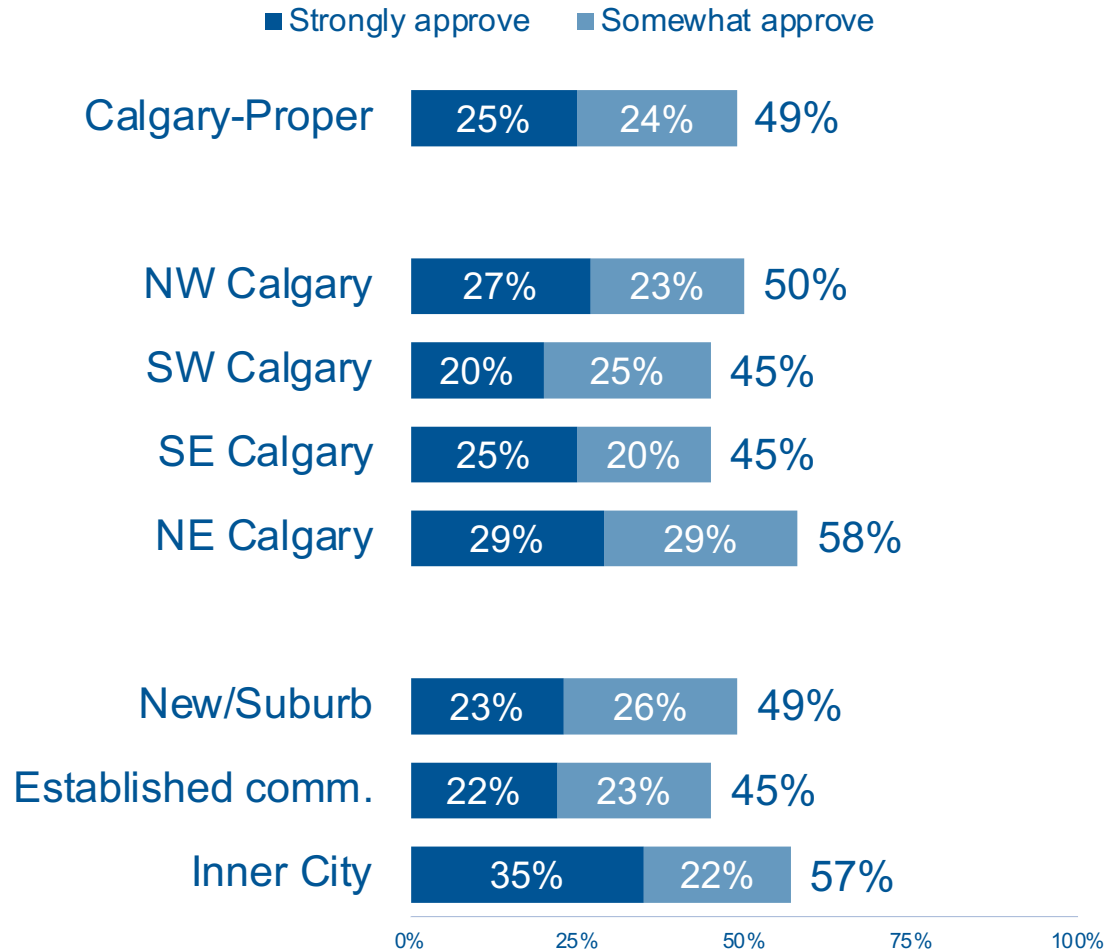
Strongly approve Somewhat approve

| | Strongly approve | Somewhat approve | Total |
|---|---|---|---|
| Calgary-Proper | 25% | 24% | 49% |
| NW Calgary | 27% | 23% | 50% |
| SW Calgary | 20% | 25% | 45% |
| SE Calgary | 25% | 20% | 45% |
| NE Calgary | 29% | 29% | 58% |
| New/Suburb | 23% | 26% | 49% |
| Established comm. | 22% | 23% | 45% |
| Inner City | 35% | 22% | 57% |

0% 25% 50% 75% 100%